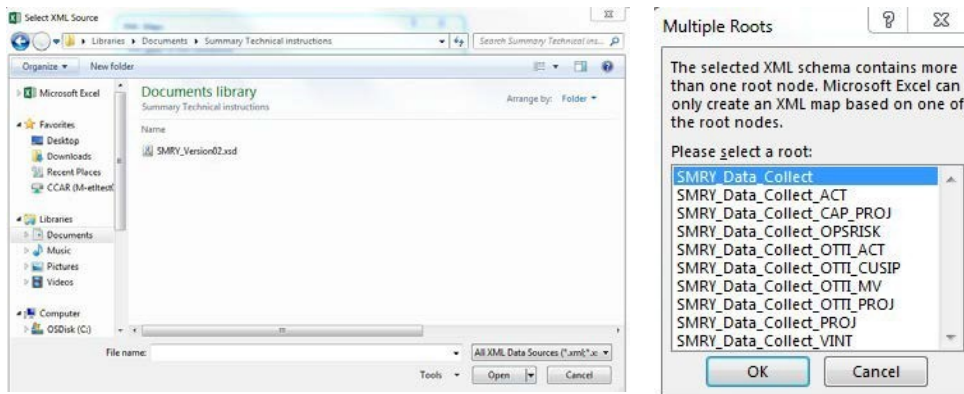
Select XML Source

Libraries ▸ Documents ▸ Summary Technical instructions

Search Summary Technical ins...

Organize ▾ New folder

Microsoft Excel

Favorites
Desktop
Downloads
Recent Places
CCAR (M-etltest(

Libraries
Documents
Music
Pictures
Videos

Computer
OSDisk (C:)

Documents library
Summary Technical instructions

Arrange by: Folder ▾

Name

SMRY_Version02.xsd

File name:

All XML Data Sources (*.xml;*.x

Tools ▾ Open Cancel

Multiple Roots

The selected XML schema contains more than one root node. Microsoft Excel can only create an XML map based on one of the root nodes.

Please select a root:

SMRY_Data_Collect
SMRY_Data_Collect_ACT
SMRY_Data_Collect_CAP_PROJ
SMRY_Data_Collect_OPSRISK
SMRY_Data_Collect_OTTI_ACT
SMRY_Data_Collect_OTTI_CUSIP
SMRY_Data_Collect_OTTI_MV
SMRY_Data_Collect_OTTI_PROJ
SMRY_Data_Collect_PROJ
SMRY_Data_Collect_VINT

OK Cancel